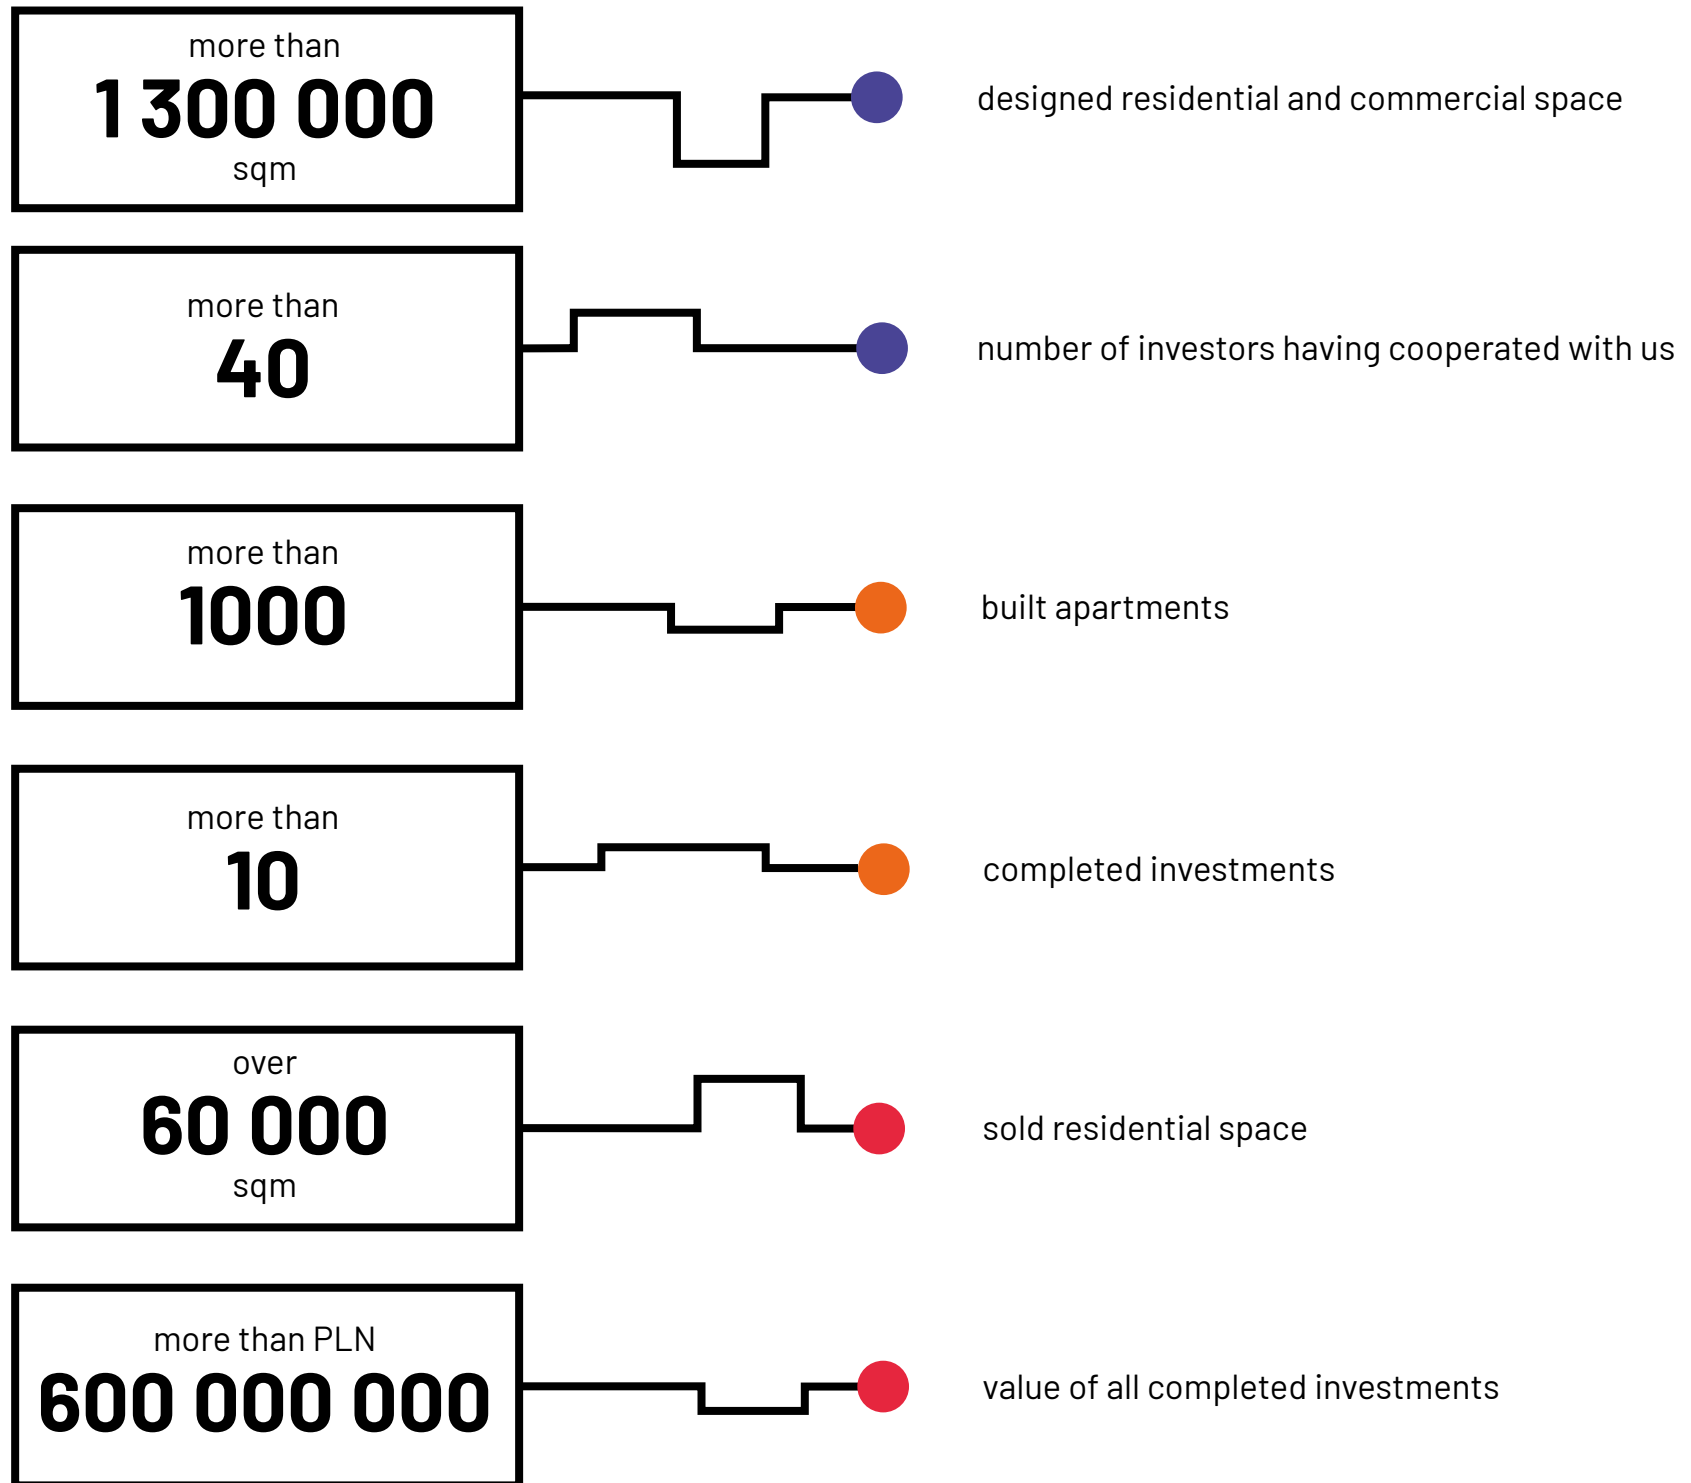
more than
1 300 000
sqm

designed residential and commercial space

more than
40

number of investors having cooperated with us

more than
1000

built apartments

more than
10

completed investments

over
60 000
sqm

sold residential space

more than PLN
600 000 000

value of all completed investments